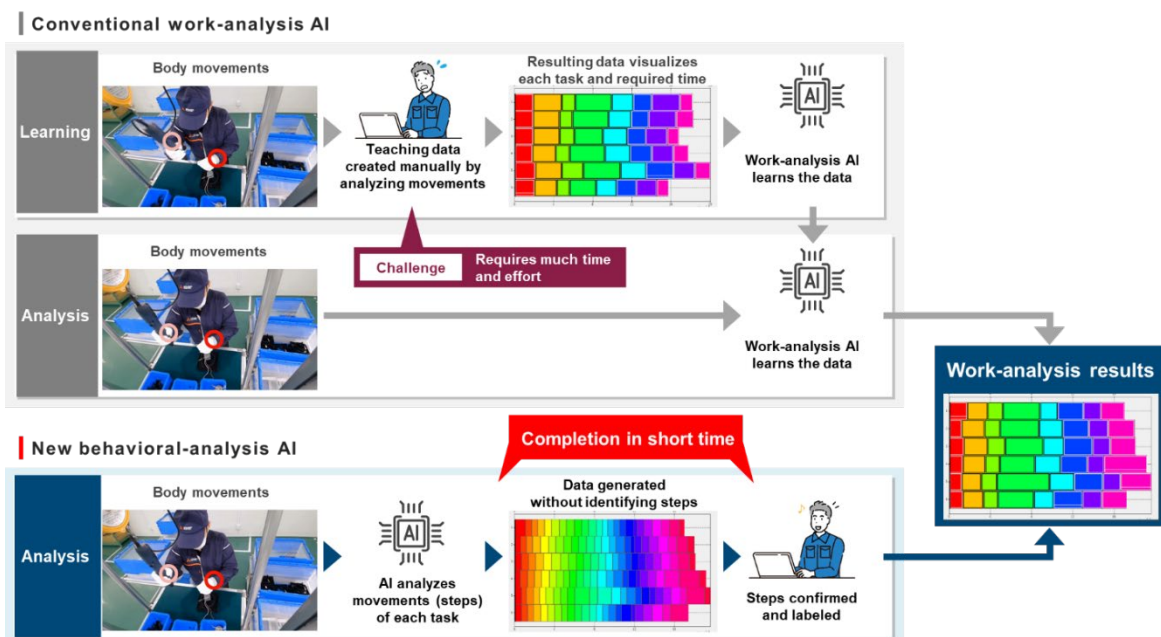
Conventional work-analysis AI

Learning

Body movements

Teaching data created manually by analyzing movements

Resulting data visualizes each task and required time

AI

Work-analysis AI learns the data

Analysis

Body movements

Challenge

Requires much time and effort

AI

Work-analysis AI learns the data

Work-analysis results

New behavioral-analysis AI

Completion in short time

Analysis

Body movements

AI

AI analyzes movements (steps) of each task

Data generated without identifying steps

Steps confirmed and labeled